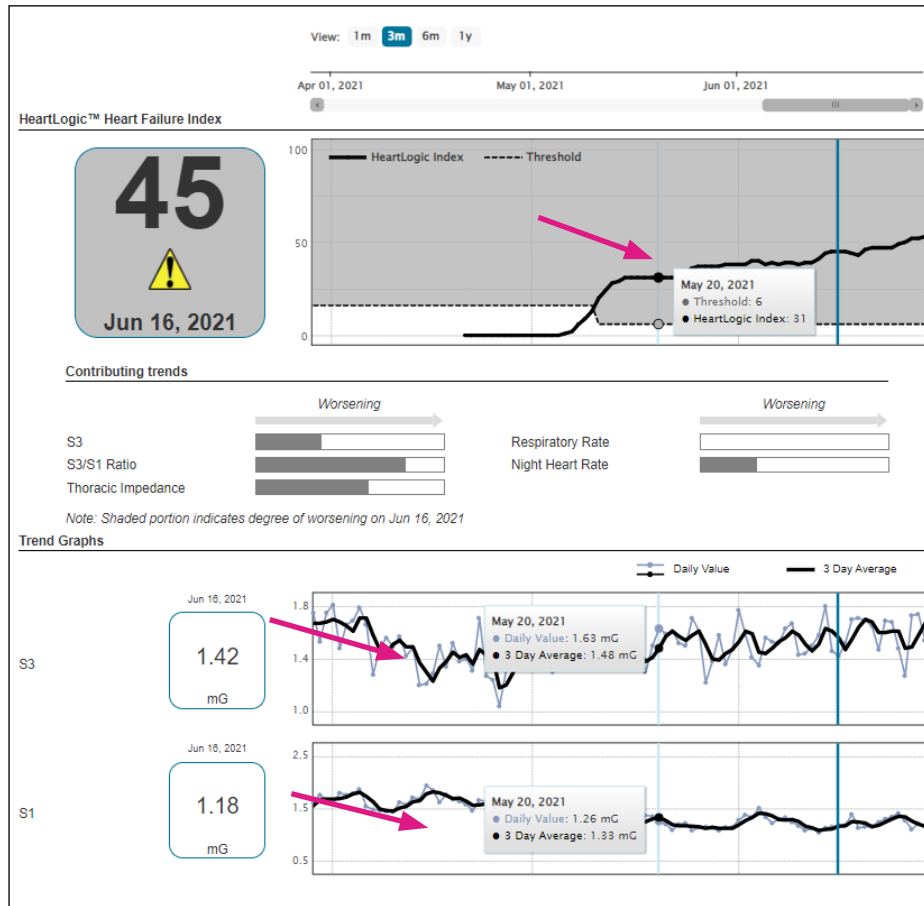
View: 1m 3m 6m 1y

Apr 01, 2021 May 01, 2021 Jun 01, 2021

HeartLogic™ Heart Failure Index

45

Jun 16, 2021

100
50
0

HeartLogic Index Threshold

May 20, 2021
● Threshold: 6
● HeartLogic Index: 31

Contributing trends

Worsening

Worsening

S3
S3/S1 Ratio
Thoracic Impedance

Respiratory Rate
Night Heart Rate

Note: Shaded portion indicates degree of worsening on Jun 16, 2021

Trend Graphs

Daily Value 3 Day Average

Jun 16, 2021

1.42

mG

S3

1.8
1.4
1.0

May 20, 2021
● Daily Value: 1.63 mG
● 3 Day Average: 1.48 mG

Jun 16, 2021

1.18

mG

S1

2.5
1.5
0.5

May 20, 2021
● Daily Value: 1.26 mG
● 3 Day Average: 1.33 mG